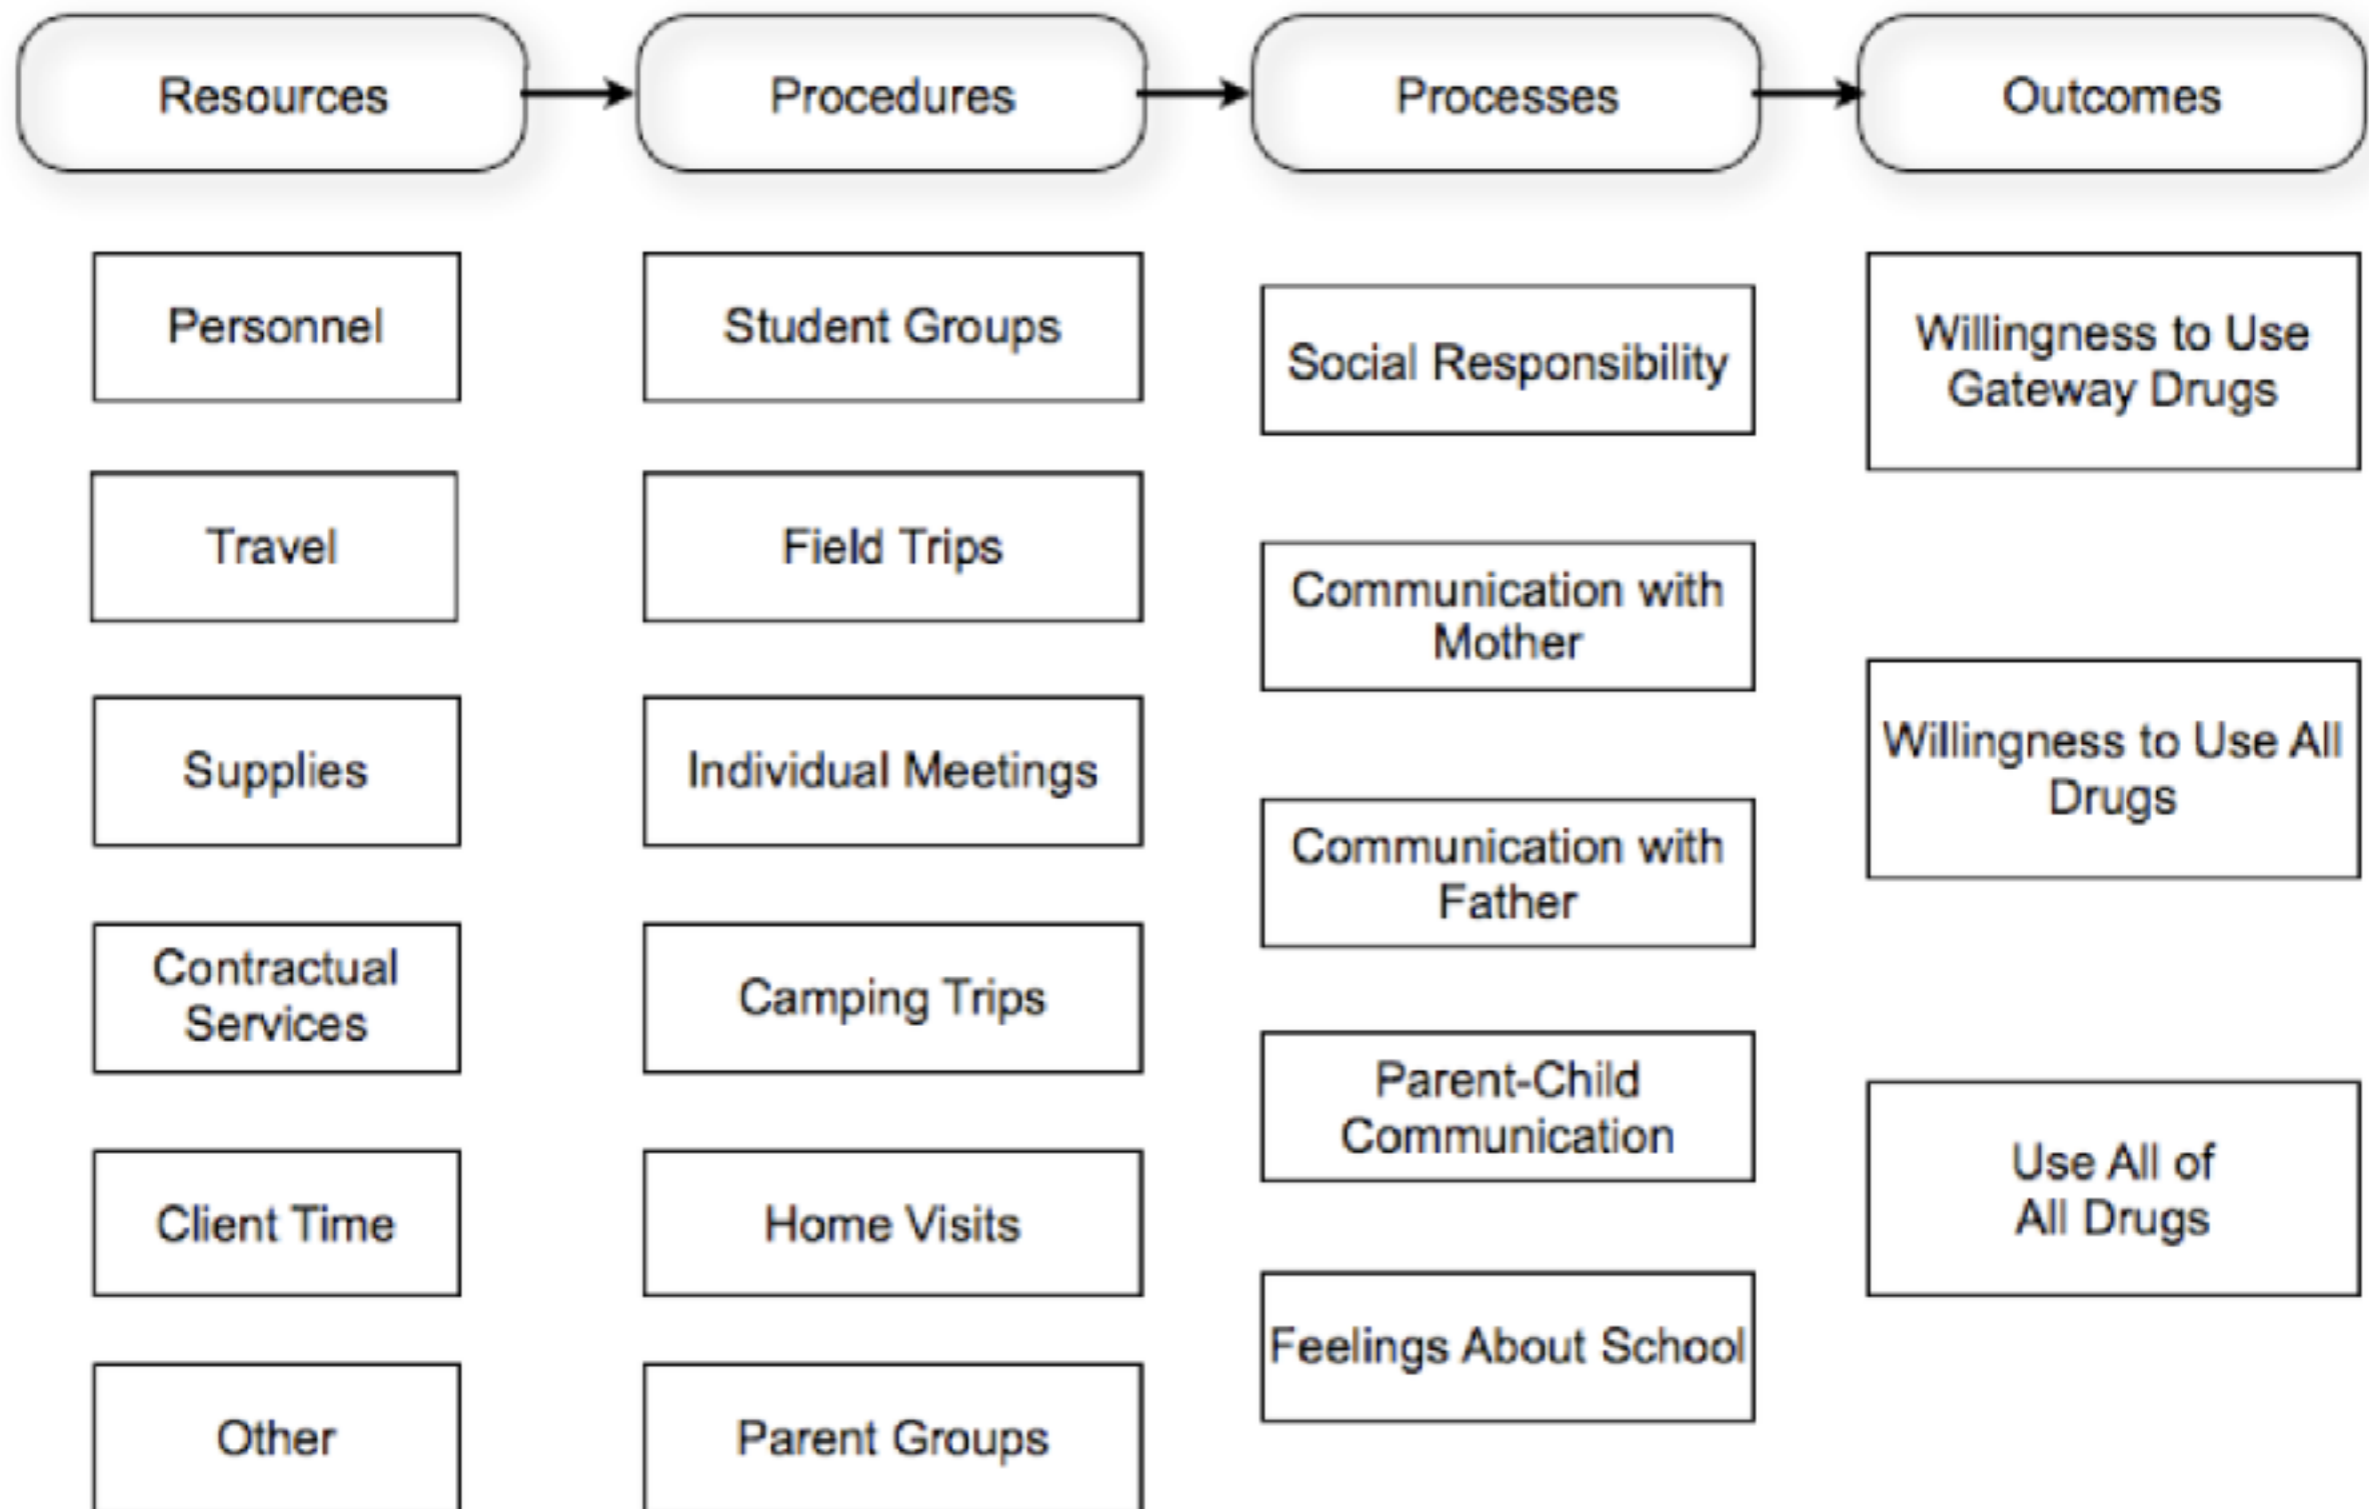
Resources

Procedures

Processes

Outcomes

Personnel

Travel

Supplies

Contractual Services

Client Time

Other

Student Groups

Field Trips

Individual Meetings

Camping Trips

Home Visits

Parent Groups

Social Responsibility

Communication with Mother

Communication with Father

Parent-Child Communication

Feelings About School

Willingness to Use Gateway Drugs

Willingness to Use All Drugs

Use All of All Drugs